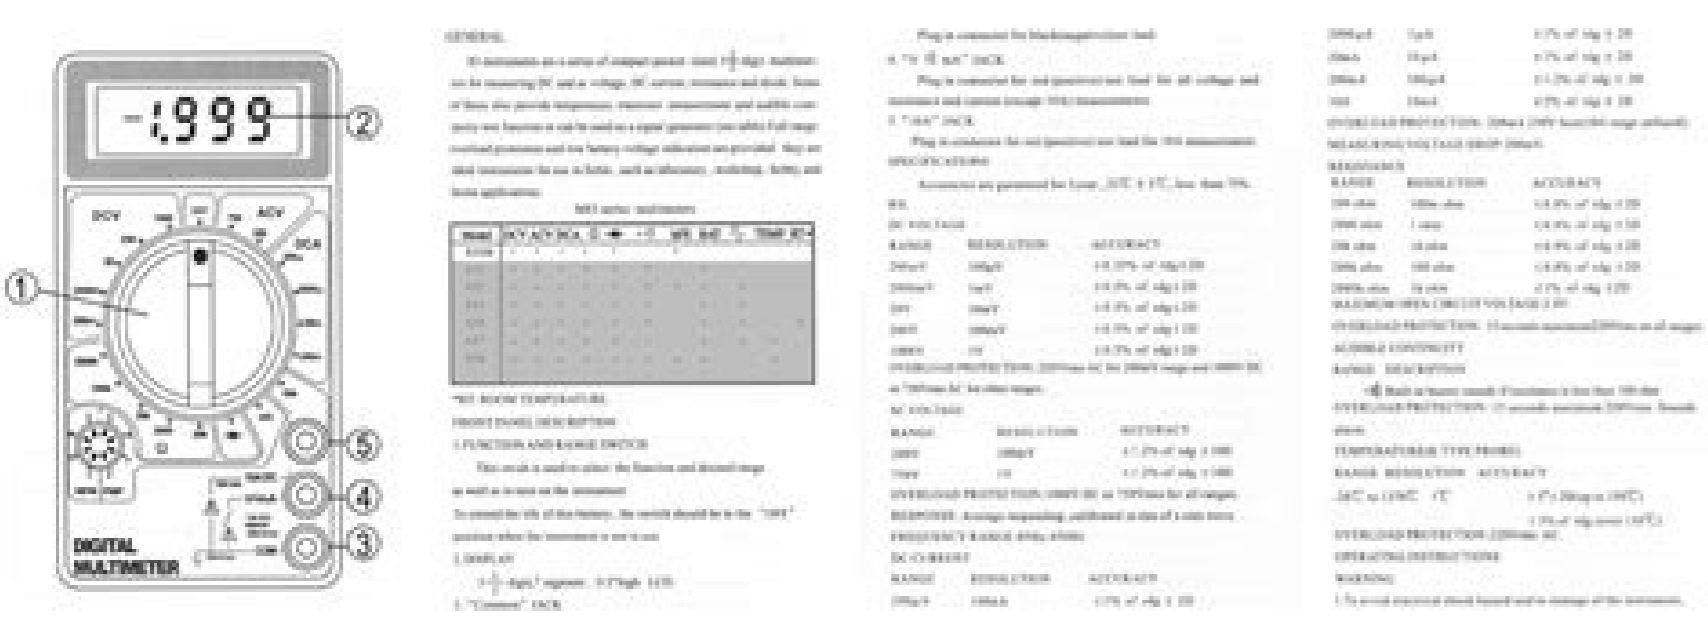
-1,999

②

①

⑤

④

③

DCV

ACV

DCA

DIGITAL
MULTIMETER

GENERAL

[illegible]

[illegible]

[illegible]

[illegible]

FRONT PANEL DESCRIPTION

1.FUNCTION AND RANGE SWITCH

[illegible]

2.DISPLAY

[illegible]

3."Common" JACK

Plug in connector for black negative test lead

4. "V Ω mA" JACK

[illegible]

5. "10A" JACK

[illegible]

SPECIFICATIONS

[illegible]

DC VOLTAGE

| RANGE | RESOLUTION | ACCURACY |
|---|---|---|
| 200mV | 100μV | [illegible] |
| 2000mV | 1mV | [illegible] |
| 20V | 10mV | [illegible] |
| 200V | 100mV | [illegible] |
| 1000V | 1V | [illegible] |

OVERLOAD PROTECTION: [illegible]

AC VOLTAGE

| RANGE | RESOLUTION | ACCURACY |
|---|---|---|
| 200V | 100mV | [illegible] |
| 750V | 1V | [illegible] |

OVERLOAD PROTECTION: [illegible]

RESPONSE: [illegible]

FREQUENCY RANGE: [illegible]

DC CURRENT

| RANGE | RESOLUTION | ACCURACY |
|---|---|---|
| 200μA | 100nA | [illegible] |
| 2000μA | 1μA | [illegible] |
| 20mA | 10μA | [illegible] |
| 200mA | 100μA | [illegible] |
| 10A | 10mA | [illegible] |

OVERLOAD PROTECTION: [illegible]

MEASURING VOLTAGE DROP: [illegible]

RESISTANCE

| RANGE | RESOLUTION | ACCURACY |
|---|---|---|
| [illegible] | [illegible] | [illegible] |
| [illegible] | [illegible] | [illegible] |
| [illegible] | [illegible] | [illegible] |
| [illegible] | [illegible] | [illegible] |
| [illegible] | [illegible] | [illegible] |

MAXIMUM OPEN CIRCUIT VOLTAGE: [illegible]

OVERLOAD PROTECTION: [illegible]

AUDIBLE CONTINUITY

RANGE DESCRIPTION

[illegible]

OVERLOAD PROTECTION: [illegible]

TEMPERATURE(K TYPE PROBE)

RANGE RESOLUTION ACCURACY

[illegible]

OVERLOAD PROTECTION: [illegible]

OPERATING INSTRUCTIONS

WARNING

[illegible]